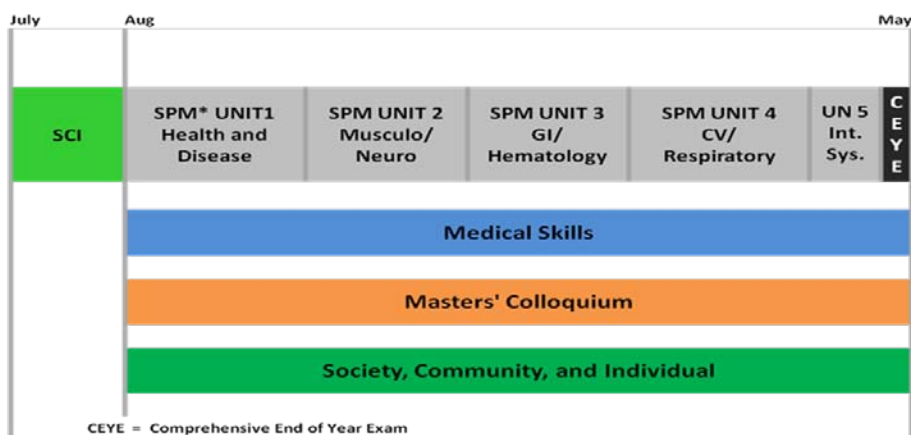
July

Aug

May

SCI

SPM* UNIT1 Health and Disease

SPM UNIT 2 Musculo/ Neuro

SPM UNIT 3 GI/ Hematology

SPM UNIT 4 CV/ Respiratory

UN 5 Int. Sys.

C E Y E

Medical Skills

Masters' Colloquium

Society, Community, and Individual

CEYE = Comprehensive End of Year Exam